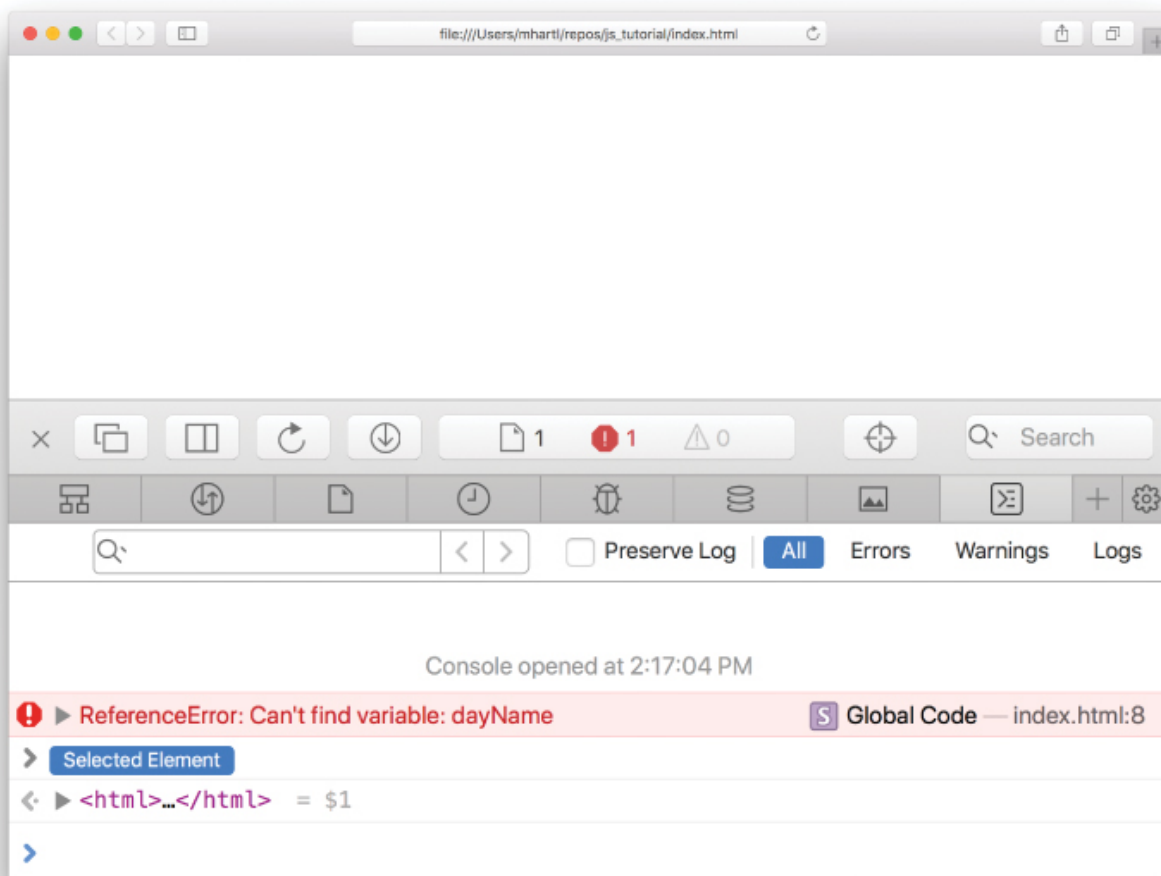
file:///Users/mhartl/repos/js_tutorial/index.html

1 1 0 Search

Preserve Log All Errors Warnings Logs

Console opened at 2:17:04 PM

ReferenceError: Can't find variable: dayName S Global Code — index.html:8

Selected Element

<html>…</html> = $1